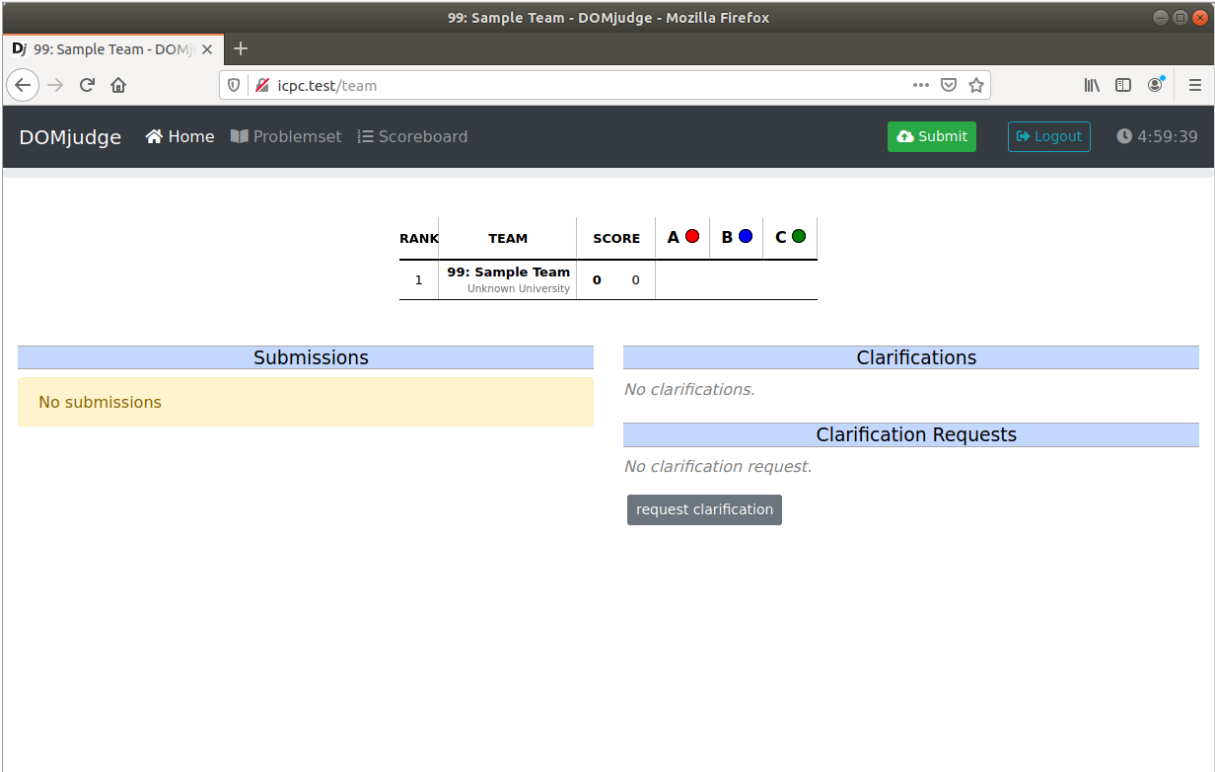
99: Sample Team - DOMjudge - Mozilla Firefox

Dj 99: Sample Team - DOMj ×
+

icpc.test/team

DOMjudge Home Problemset Scoreboard
Submit
Logout
4:59:39

| RANK | TEAM | SCORE | | A | B | C |
|---|---|---|---|---|---|---|
| 1 | 99: Sample Team Unknown University | 0 | 0 | | | |

Submissions

No submissions

Clarifications

No clarifications.

Clarification Requests

No clarification request.

request clarification